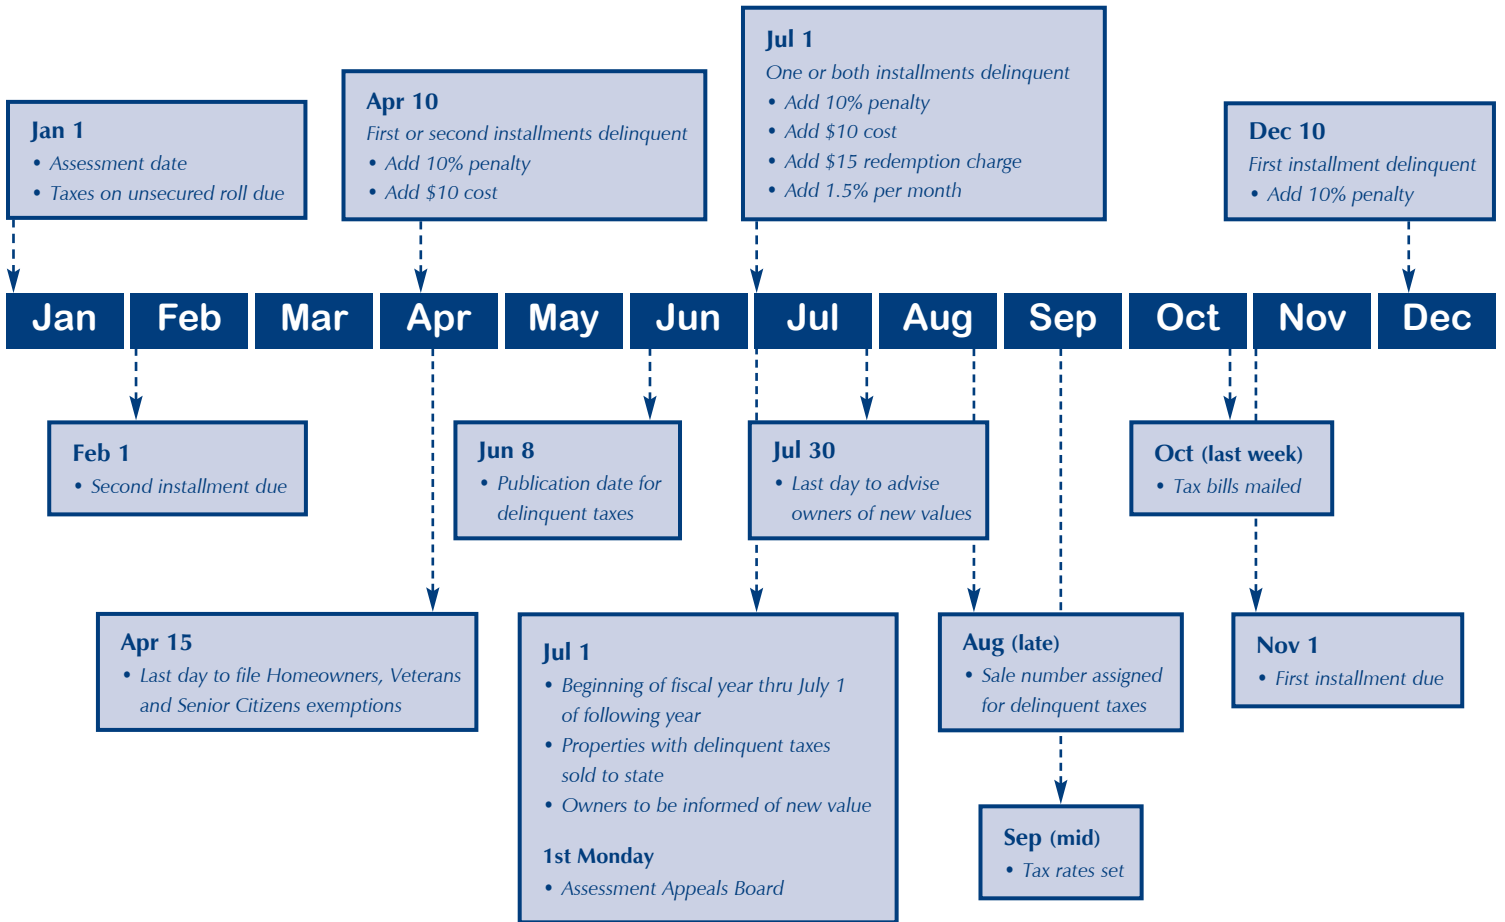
Jan 1
• Assessment date
• Taxes on unsecured roll due

Apr 10
First or second installments delinquent
• Add 10% penalty
• Add $10 cost

Jul 1
One or both installments delinquent
• Add 10% penalty
• Add $10 cost
• Add $15 redemption charge
• Add 1.5% per month

Dec 10
First installment delinquent
• Add 10% penalty

Jan Feb Mar Apr May Jun Jul Aug Sep Oct Nov Dec

Feb 1
• Second installment due

Jun 8
• Publication date for delinquent taxes

Jul 30
• Last day to advise owners of new values

Oct (last week)
• Tax bills mailed

Apr 15
• Last day to file Homeowners, Veterans and Senior Citizens exemptions

Jul 1
• Beginning of fiscal year thru July 1 of following year
• Properties with delinquent taxes sold to state
• Owners to be informed of new value

1st Monday
• Assessment Appeals Board

Aug (late)
• Sale number assigned for delinquent taxes

Nov 1
• First installment due

Sep (mid)
• Tax rates set